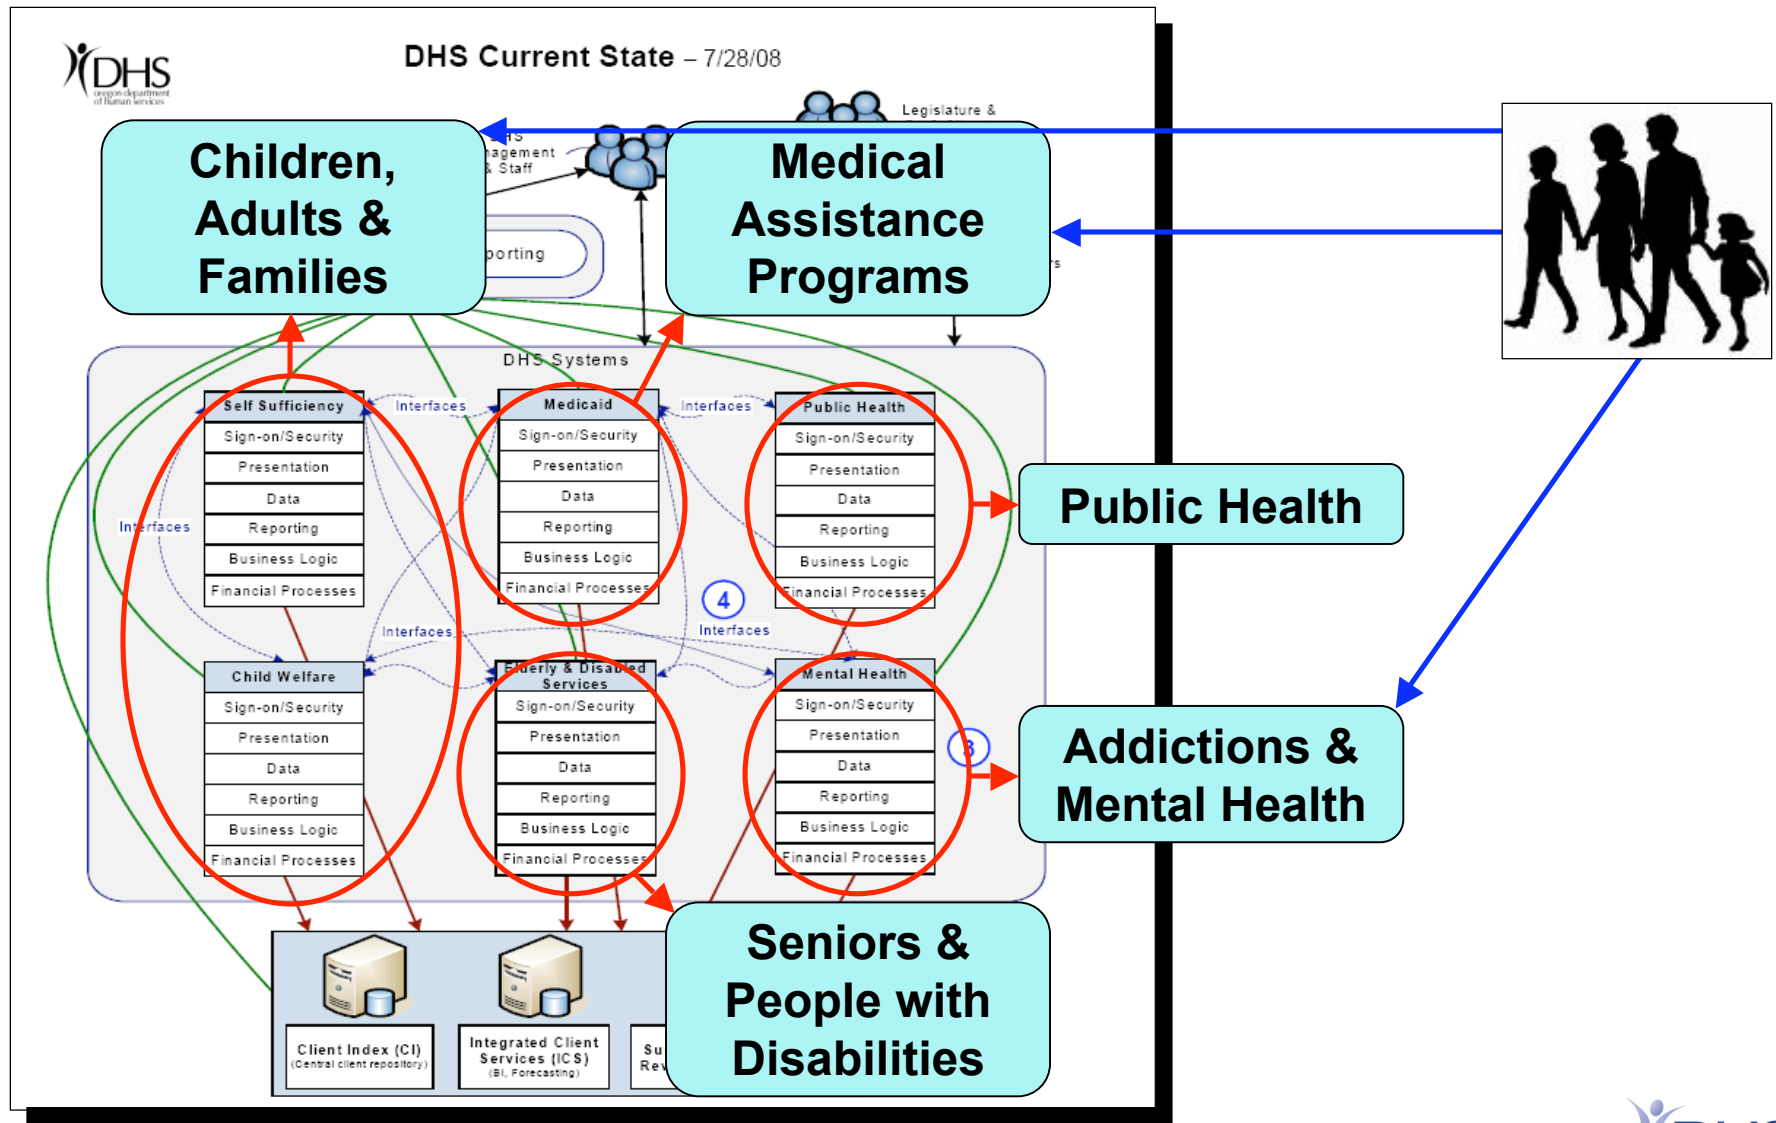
DHS oregon department of human services

DHS Current State – 7/28/08

Legislature &

HS nagement & Staff

Children, Adults & Families

Medical Assistance Programs

porting

DHS Systems

Self Sufficiency
Sign-on/Security
Presentation
Data
Reporting
Business Logic
Financial Processes

Interfaces

Medicaid
Sign-on/Security
Presentation
Data
Reporting
Business Logic
Financial Processes

Interfaces

Public Health
Sign-on/Security
Presentation
Data
Reporting
Business Logic
Financial Processes

Public Health

Interfaces

4

Interfaces

Interfaces

Child Welfare
Sign-on/Security
Presentation
Data
Reporting
Business Logic
Financial Processes

Elderly & Disabled Services
Sign-on/Security
Presentation
Data
Reporting
Business Logic
Financial Processes

Mental Health
Sign-on/Security
Presentation
Data
Reporting
Business Logic
Financial Processes

3

Addictions & Mental Health

Client Index (CI) (Central client repository)

Integrated Client Services (ICS) (BI, Forecasting)

Su Rev

Seniors & People with Disabilities